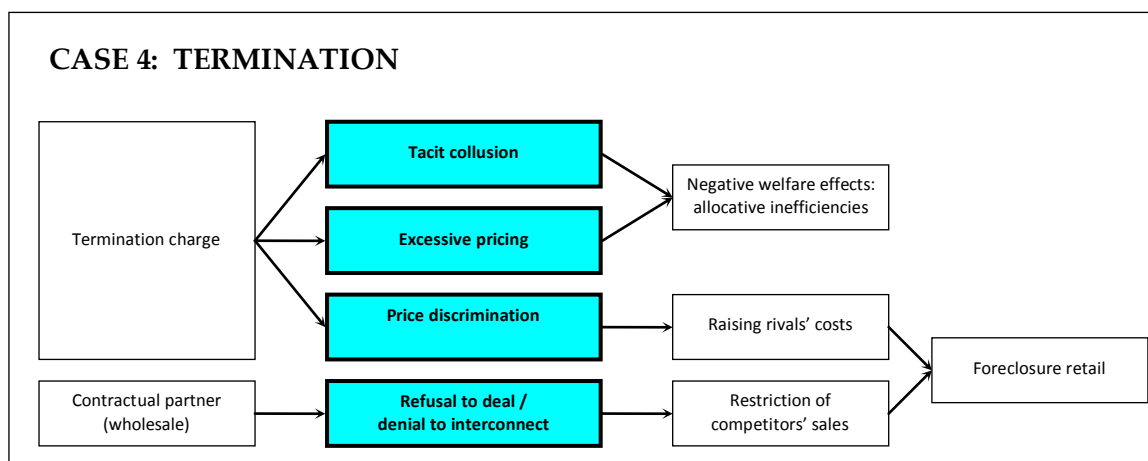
CASE 4: TERMINATION

Termination charge

Contractual partner (wholesale)

Tacit collusion

Excessive pricing

Price discrimination

Refusal to deal / denial to interconnect

Negative welfare effects: allocative inefficiencies

Raising rivals' costs

Restriction of competitors' sales

Foreclosure retail